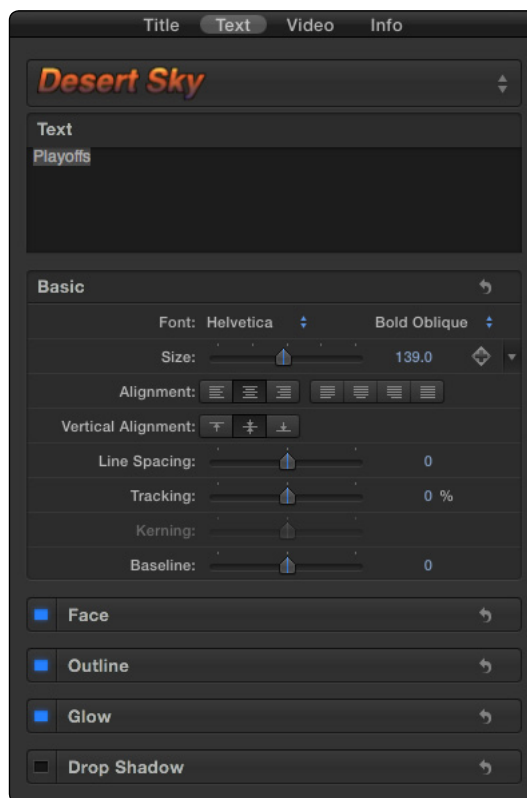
Title Text Video Info

Desert Sky

Text
Playoffs

Basic

Font: Helvetica Bold Oblique

Size: 139.0

Alignment:

Vertical Alignment:

Line Spacing: 0

Tracking: 0 %

Kerning:

Baseline: 0

Face

Outline

Glow

Drop Shadow